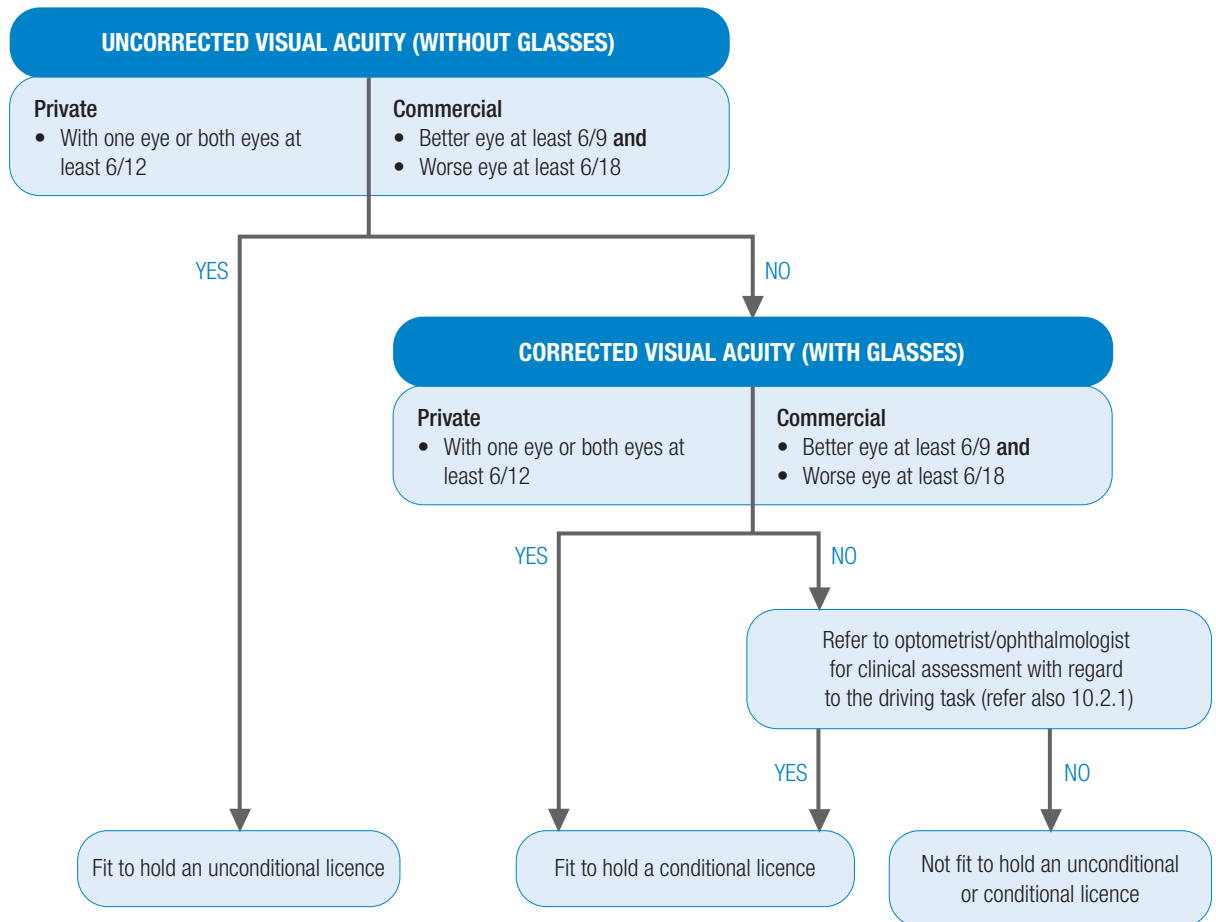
UNCORRECTED VISUAL ACUITY (WITHOUT GLASSES)

Private
• With one eye or both eyes at least 6/12

Commercial
• Better eye at least 6/9 and
• Worse eye at least 6/18

YES

NO

CORRECTED VISUAL ACUITY (WITH GLASSES)

Private
• With one eye or both eyes at least 6/12

Commercial
• Better eye at least 6/9 and
• Worse eye at least 6/18

YES

NO

Refer to optometrist/ophthalmologist for clinical assessment with regard to the driving task (refer also 10.2.1)

YES

NO

Fit to hold an unconditional licence

Fit to hold a conditional licence

Not fit to hold an unconditional or conditional licence